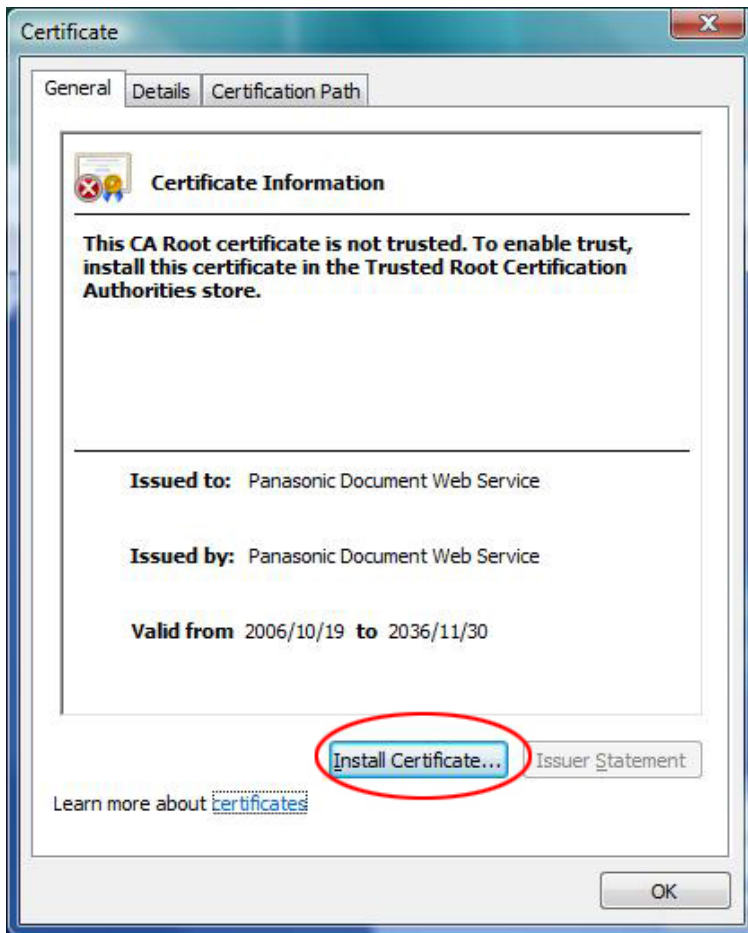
Certificate

General | Details | Certification Path

Certificate Information

This CA Root certificate is not trusted. To enable trust, install this certificate in the Trusted Root Certification Authorities store.

Issued to: Panasonic Document Web Service

Issued by: Panasonic Document Web Service

Valid from 2006/10/19 to 2036/11/30

Install Certificate... | Issuer Statement

Learn more about certificates

OK